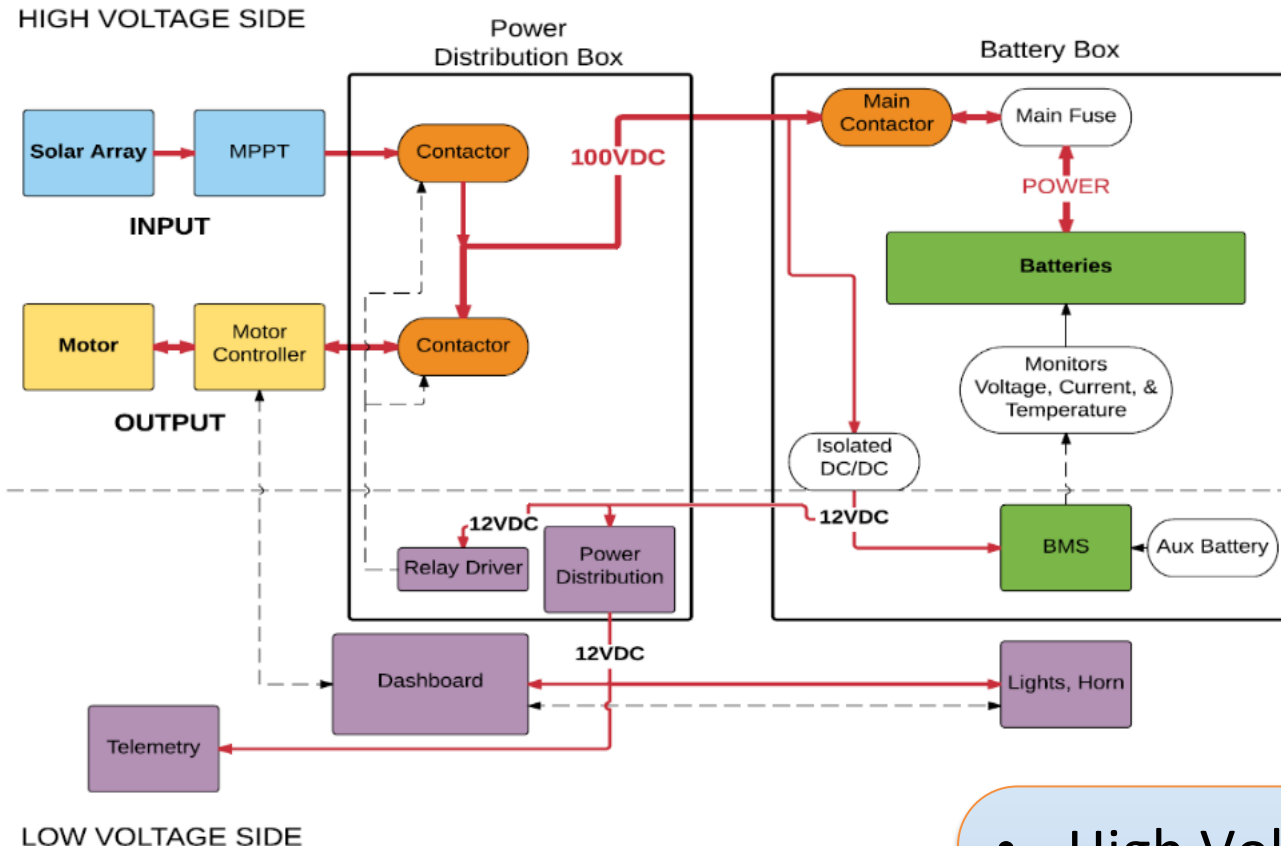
HIGH VOLTAGE SIDE

Power Distribution Box

Battery Box

Solar Array

MPPT

Contactor

100VDC

Main Contactor

Main Fuse

POWER

INPUT

Batteries

Motor

Motor Controller

Contactor

Monitors Voltage, Current, & Temperature

OUTPUT

Isolated DC/DC

12VDC

12VDC

Relay Driver

Power Distribution

BMS

Aux Battery

12VDC

Dashboard

Lights, Horn

Telemetry

LOW VOLTAGE SIDE

• High Vol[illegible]